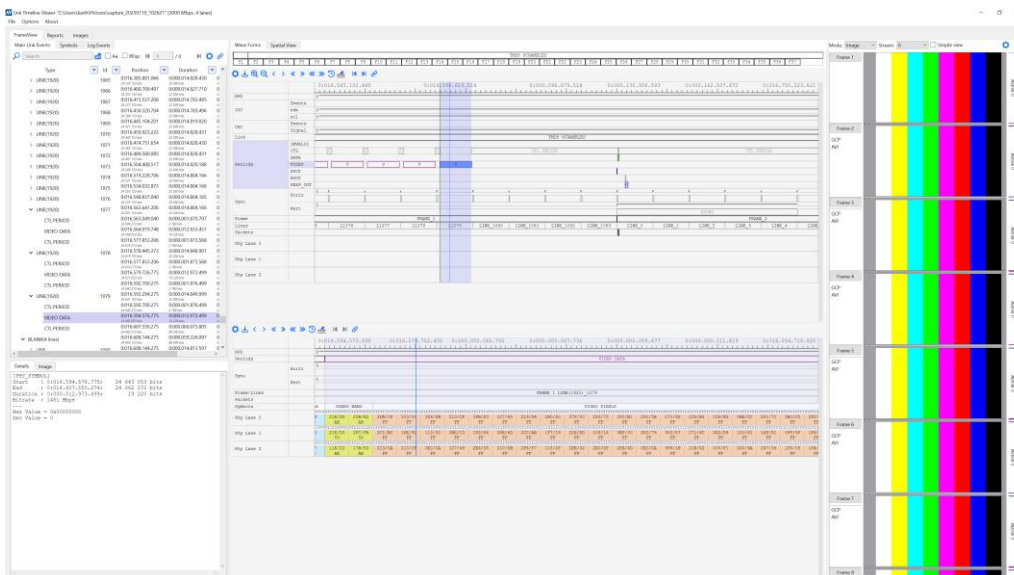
Link Timeline Viewer - "C:\Users\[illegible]\Pictures\capture_20250110_102621" (3000 Mbps, 4 lanes)

File Options About

FrameView Reports Images

Main Link Events Symbols Log Events

Search Aa Rbsp / 0

| Type | Id | Position | Duration |
|---|---|---|---|
| LINE(1920) | 1865 | 0:016.393.891.366 | 0:000.014.828.430 |
| LINE(1920) | 1866 | 0:016.400.709.497 | 0:000.014.827.710 |
| LINE(1920) | 1867 | 0:016.417.537.330 | 0:000.014.765.465 |
| LINE(1920) | 1868 | 0:016.430.325.794 | 0:000.014.780.496 |
| LINE(1920) | 1869 | 0:016.445.104.201 | 0:000.014.819.020 |
| LINE(1920) | 1870 | 0:016.459.923.222 | 0:000.014.828.431 |
| LINE(1920) | 1871 | 0:016.474.751.654 | 0:000.014.828.430 |
| LINE(1920) | 1872 | 0:016.489.580.085 | 0:000.014.828.431 |
| LINE(1920) | 1873 | 0:016.504.408.517 | 0:000.014.825.198 |
| LINE(1920) | 1874 | 0:016.519.235.706 | 0:000.014.804.166 |
| LINE(1920) | 1875 | 0:016.534.032.873 | 0:000.014.804.166 |
| LINE(1920) | 1876 | 0:016.548.837.040 | 0:000.014.804.165 |
| LINE(1920) | 1877 | 0:016.563.641.206 | 0:000.014.804.166 |
| CTL PERIOD | | 0:016.563.649.640 | 0:000.001.870.707 |
| VIDEO DATA | | 0:016.564.919.748 | 0:000.012.933.457 |
| CTL PERIOD | | 0:016.577.853.206 | 0:000.001.873.568 |
| LINE(1920) | 1878 | 0:016.578.445.373 | 0:000.014.846.991 |
| CTL PERIOD | | 0:016.577.853.206 | 0:000.001.873.568 |
| VIDEO DATA | | 0:016.579.726.775 | 0:000.012.973.499 |
| CTL PERIOD | | 0:016.592.700.275 | 0:000.001.876.499 |
| LINE(1920) | 1879 | 0:016.593.294.275 | 0:000.014.849.999 |
| CTL PERIOD | | 0:016.592.700.275 | 0:000.001.876.499 |
| VIDEO DATA | | 0:016.594.576.775 | 0:000.012.973.499 |
| CTL PERIOD | | 0:016.607.550.275 | 0:000.060.075.805 |
| BLANKER lines | | 0:016.608.144.275 | 0:000.035.228.997 |

Details Image

[PHY_SYMBOL]
Start : 0:016.594.576.775s 24 643 053 bits
End : 0:016.607.550.274s 24 662 252 bits
Duration : 0:000.012.973.499s 19 220 bits
Bitrate = 1481 Mbps
Hex Value = 0x00000000
Dec Value = 0

Wave Forms Spatial View

TMDS SCRAMBLED

DDC, HPD, CEC, 5V, SDA, SCL, Signal, Link, Periods, Sync, Frame, Lines, Packets, Phy Lane 0, Phy Lane 1, Phy Lane 2

TMDS SCRAMBLED

CTL PERIOD

FRAME 1 FRAME 2

VSYNC

HSYNC

VIDEO DATA

FRAME 1 LINE(1920) 1379

VIDEO BAND VIDEO PIXELS

Mode: Image Frames: 0 Simple view

Frame 1 Frame 2 Frame 3 Frame 4 Frame 5 Frame 6 Frame 7 Frame 8

GCP AVI